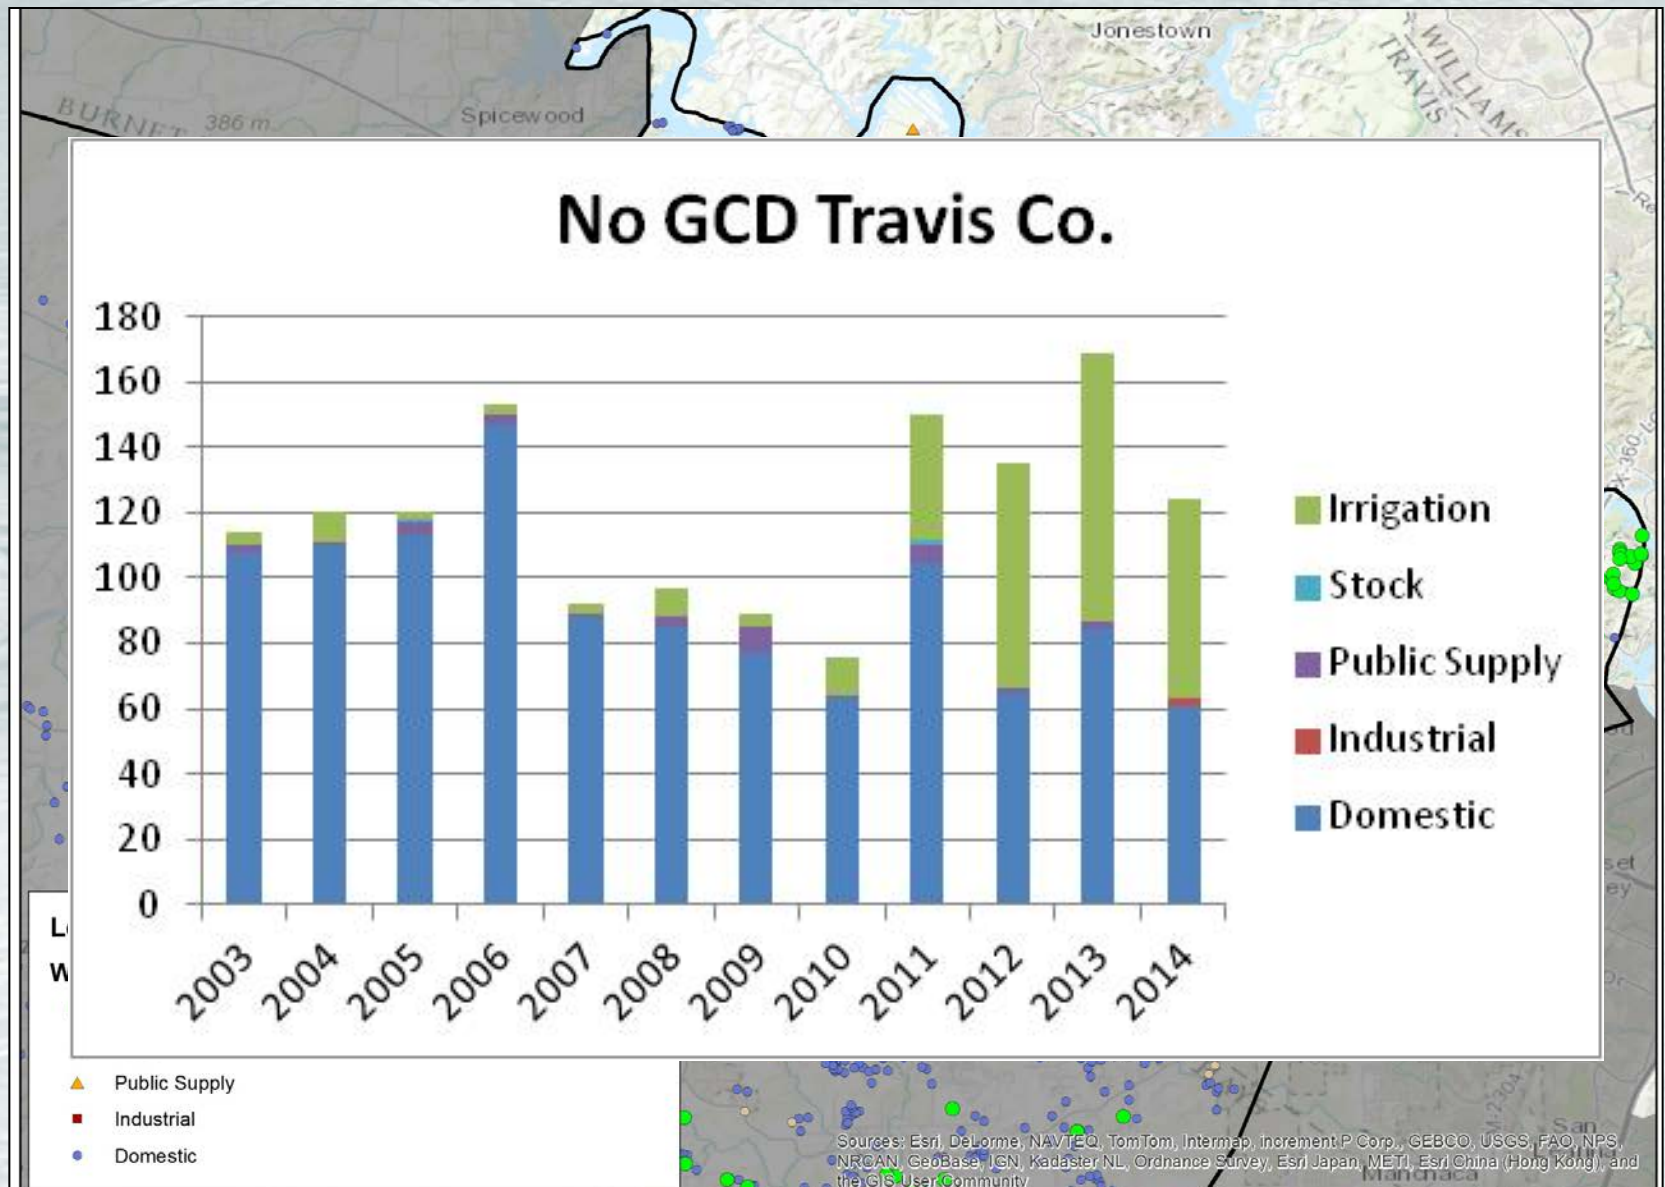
Jonestown
BURNET
386 m
Spicewood
TRAVIS
WILLIAMS

No GCD Travis Co.

180
160
140
120
100
80
60
40
20
0

2003 2004 2005 2006 2007 2008 2009 2010 2011 2012 2013 2014

Irrigation
Stock
Public Supply
Industrial
Domestic

L
W

Public Supply
Industrial
Domestic

Sources: Esri, DeLorme, NAVTEQ, TomTom, Intermap, increment P Corp., GEBCO, USGS, FAO, NPS, NRCAN, GeoBase, IGN, Kadaster NL, Ordnance Survey, Esri Japan, METI, Esri China (Hong Kong), and the GIS User Community